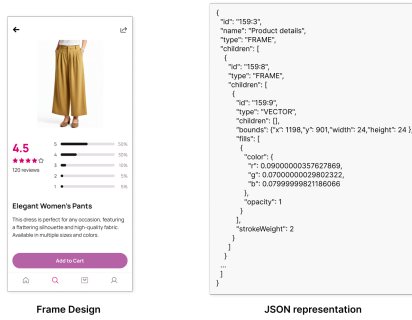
4.5

120 reviews

5 50%

4 30%

3 15%

2 5%

1 5%

Elegant Women's Pants

This dress is perfect for any occasion, featuring a flattering silhouette and high-quality fabric. Available in multiple sizes and colors.

Add to Cart

Frame Design

{
"id": "159:3",
"name": "Product details",
"type": "FRAME",
"children": [
{
"id": "159:8",
"type": "FRAME",
"children": [
{
"id": "159:9",
"type": "VECTOR",
"children": [],
"bounds": {"x": 1198,"y": 901,"width": 24,"height": 24 },
"fills": [
{
"color": {
"r": 0.0900000035762786­9,
"g": 0.07000000029802322,
"b": 0.07999999821186066
},
"opacity": 1
}
],
"strokeWeight": 2
}
]
}
...
]
}

JSON representation